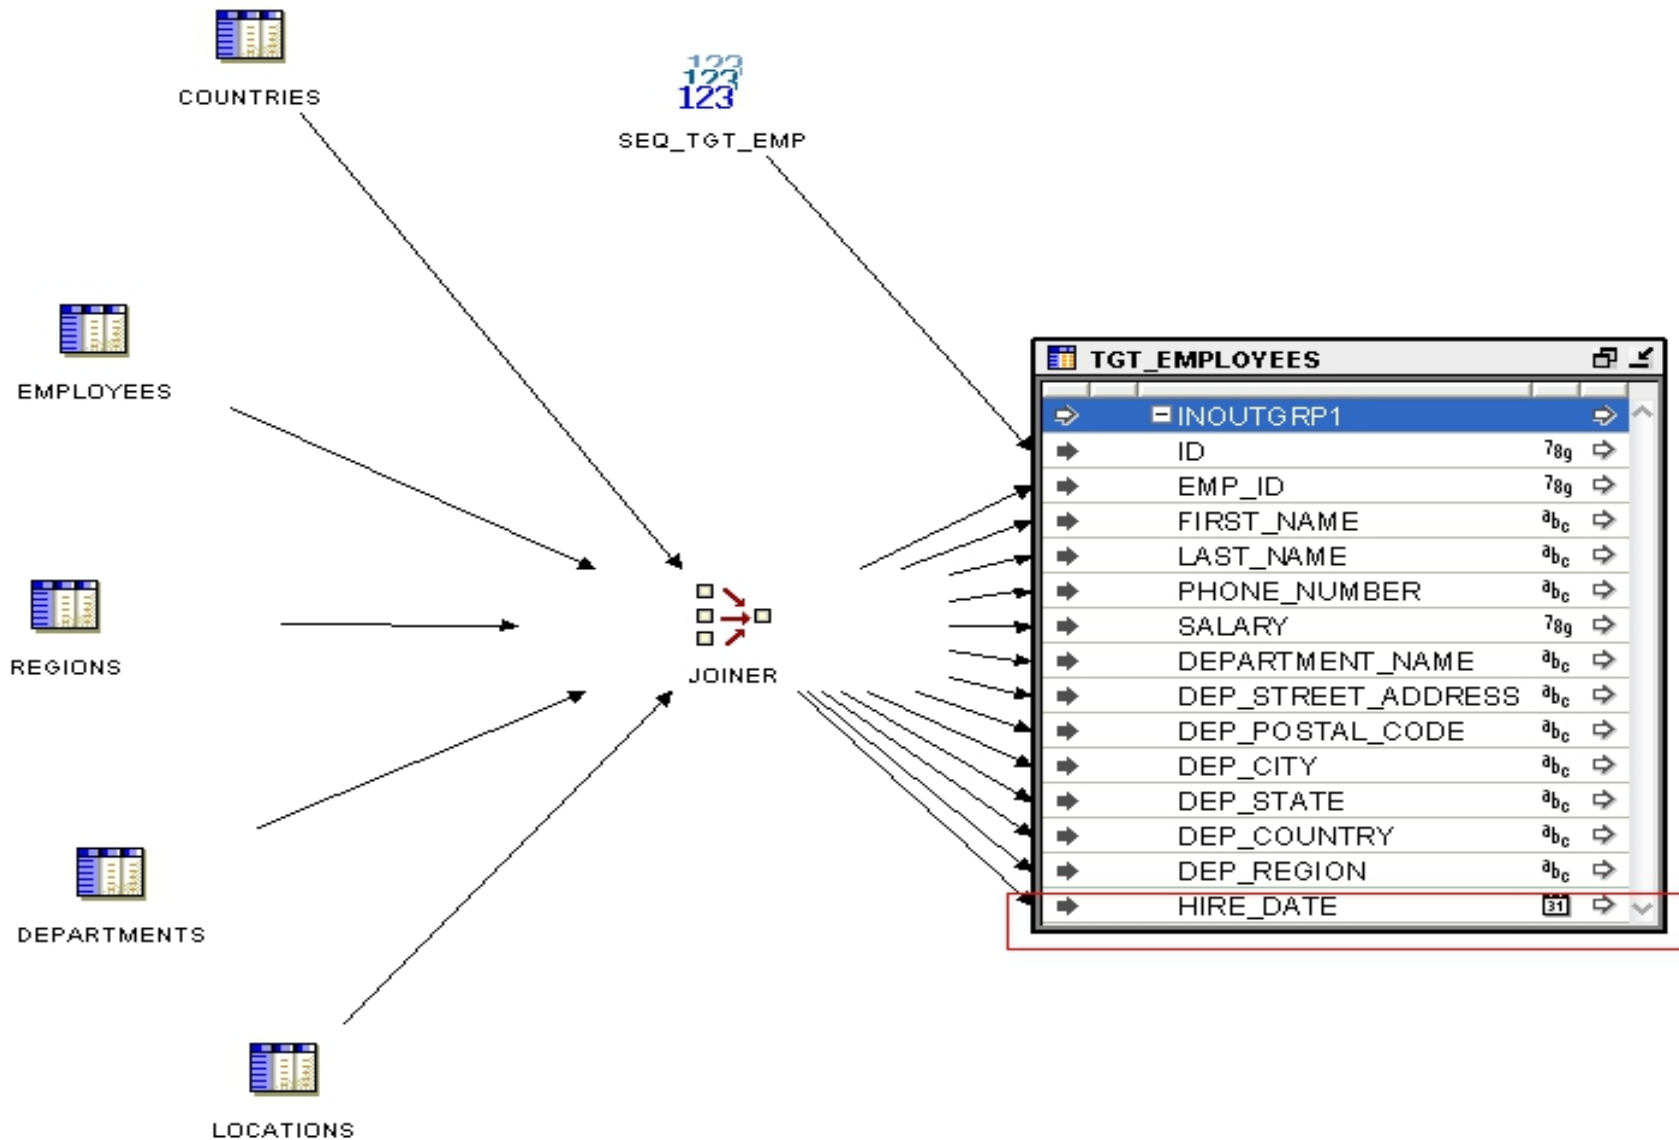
COUNTRIES

123
SEQ_TGT_EMP

EMPLOYEES

REGIONS

JOINER

DEPARTMENTS

LOCATIONS

TGT_EMPLOYEES

| INOUTGRP1 | |
|---|---|
| ID | 789 |
| EMP_ID | 789 |
| FIRST_NAME | abc |
| LAST_NAME | abc |
| PHONE_NUMBER | abc |
| SALARY | 789 |
| DEPARTMENT_NAME | abc |
| DEP_STREET_ADDRESS | abc |
| DEP_POSTAL_CODE | abc |
| DEP_CITY | abc |
| DEP_STATE | abc |
| DEP_COUNTRY | abc |
| DEP_REGION | abc |
| HIRE_DATE | 31 |